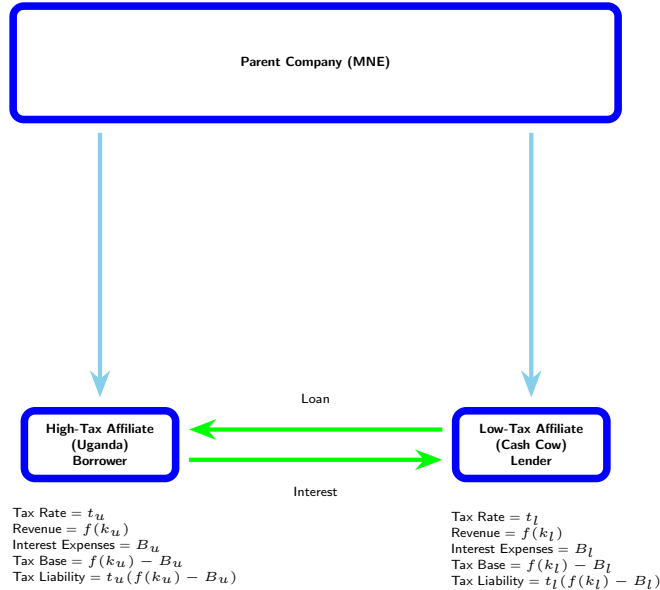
Parent Company (MNE)

Loan

High-Tax Affiliate (Uganda) Borrower

Low-Tax Affiliate (Cash Cow) Lender

Interest

Tax Rate $= t_u$
Revenue $= f(k_u)$
Interest Expenses $= B_u$
Tax Base $= f(k_u) - B_u$
Tax Liability $= t_u(f(k_u) - B_u)$

Tax Rate $= t_l$
Revenue $= f(k_l)$
Interest Expenses $= B_l$
Tax Base $= f(k_l) - B_l$
Tax Liability $= t_l(f(k_l) - B_l)$